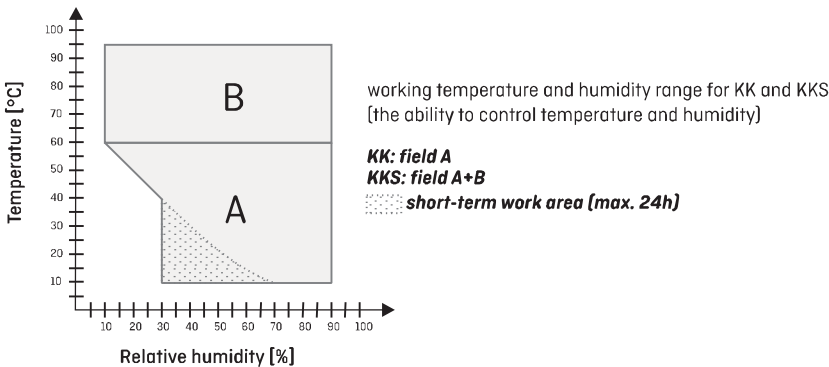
100
90
80
70
60
50
40
30
20
10

Temperature [°C]

B

A

10 20 30 40 50 60 70 80 90 100

Relative humidity [%]

working temperature and humidity range for KK and KKS (the ability to control temperature and humidity)

KK: field A
KKS: field A+B
short-term work area (max. 24h)